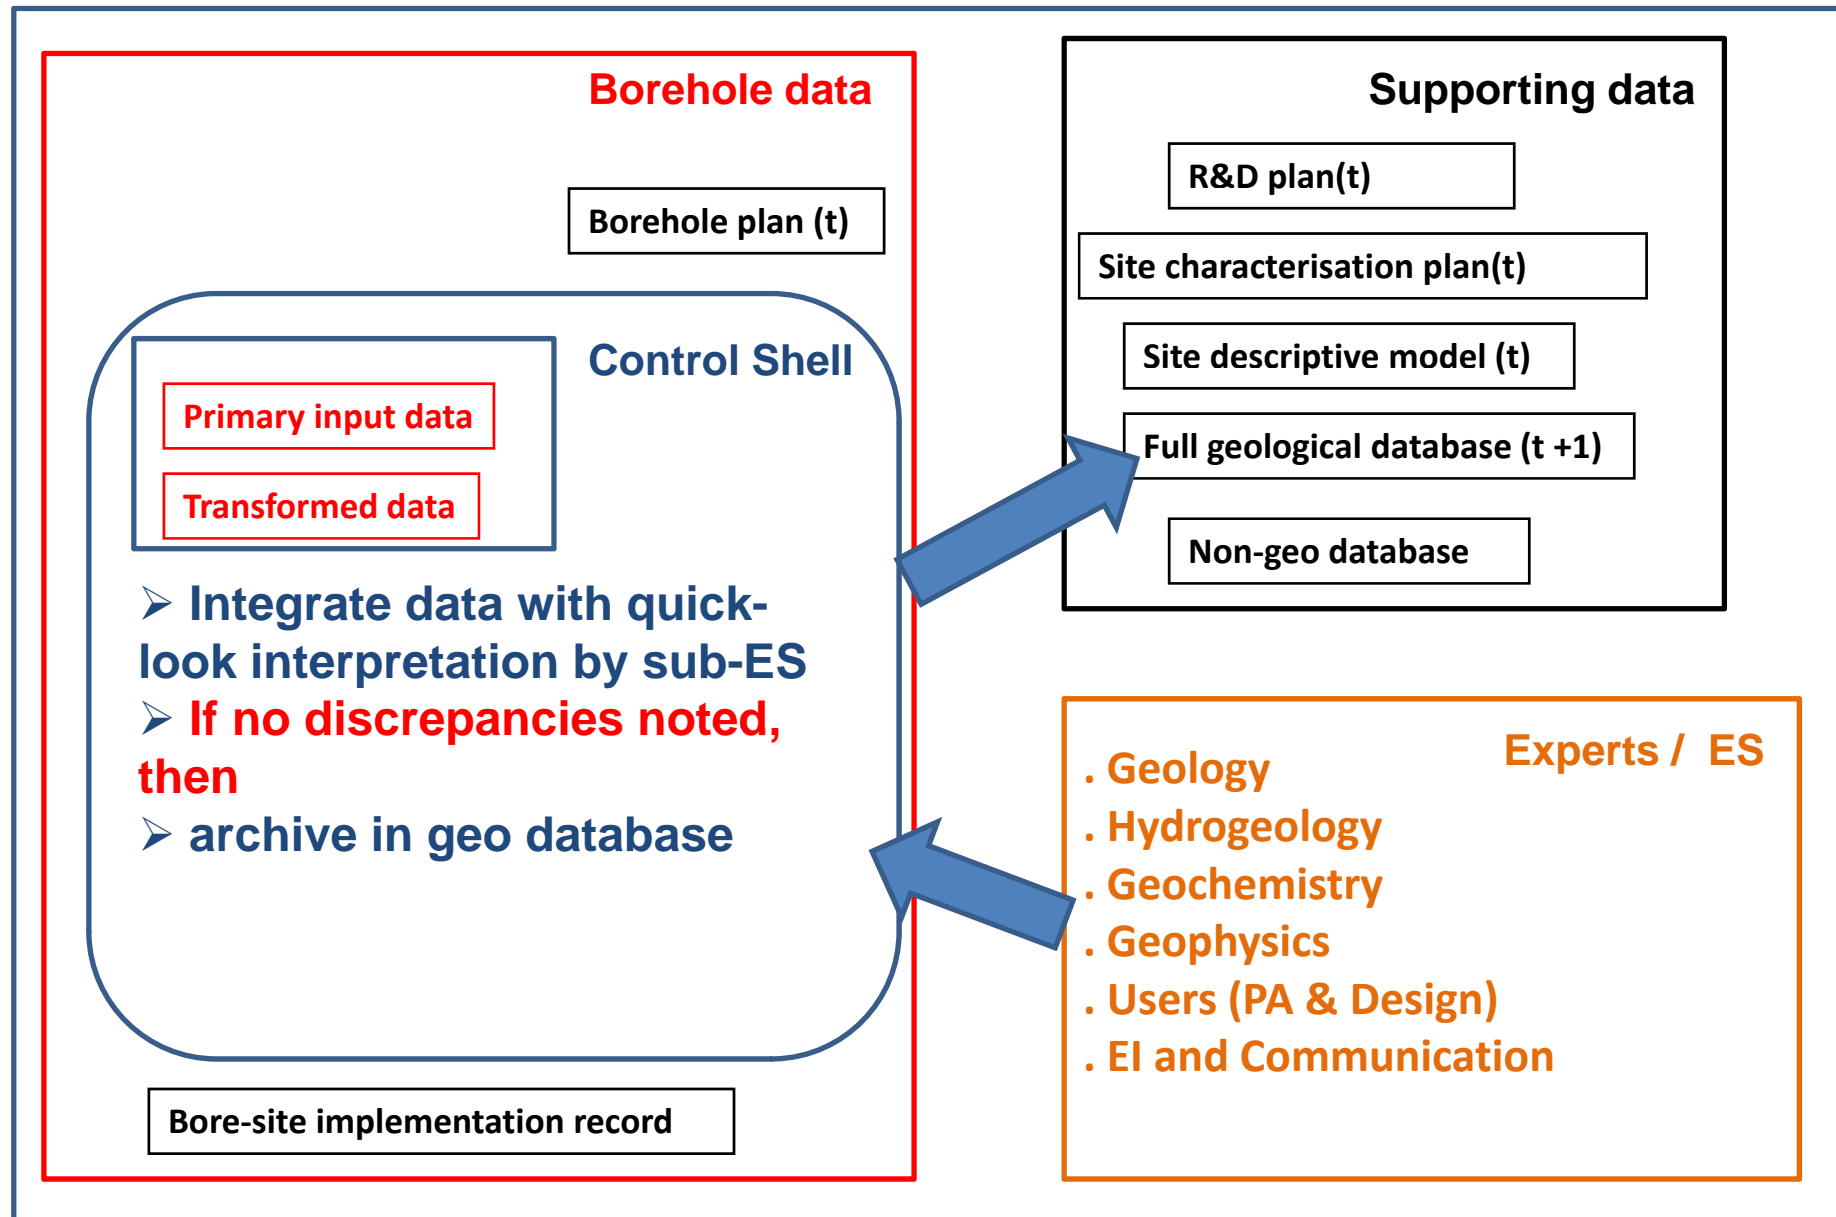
Borehole data

Borehole plan (t)

Control Shell

Primary input data

Transformed data

➢ Integrate data with quick-look interpretation by sub-ES
➢ If no discrepancies noted, then
➢ archive in geo database

Bore-site implementation record

Supporting data

R&D plan(t)

Site characterisation plan(t)

Site descriptive model (t)

Full geological database (t +1)

Non-geo database

Experts / ES

. Geology
. Hydrogeology
. Geochemistry
. Geophysics
. Users (PA & Design)
. EI and Communication